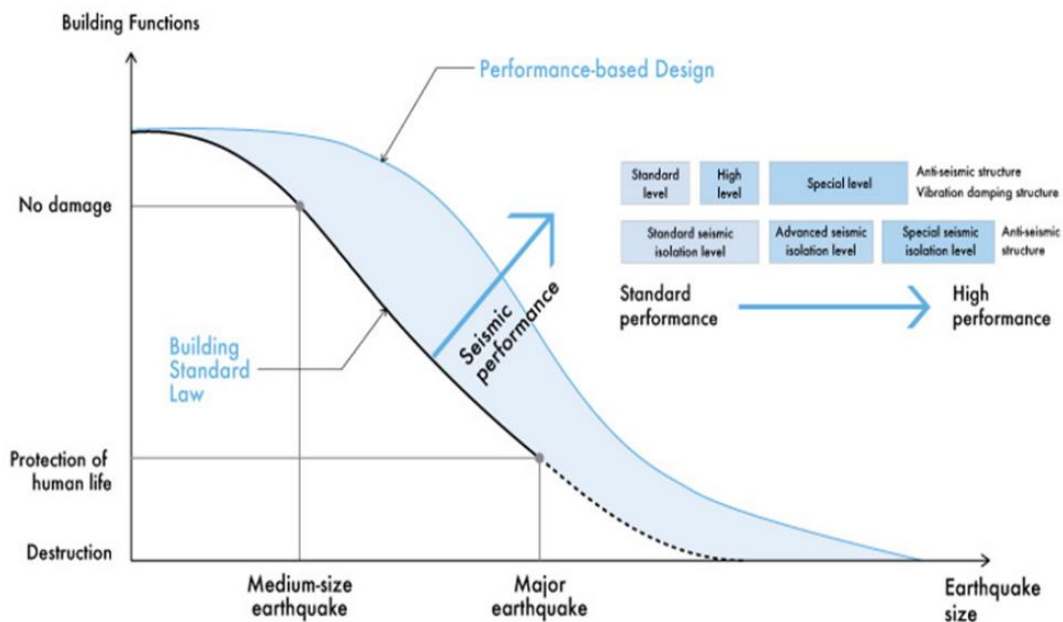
Building Functions

Performance-based Design

No damage

Standard level

High level

Special level

Anti-seismic structure
Vibration damping structure

Standard seismic isolation level

Advanced seismic isolation level

Special seismic isolation level

Anti-seismic structure

Standard performance

High performance

Seismic performance

Building Standard Law

Protection of human life

Destruction

Medium-size earthquake

Major earthquake

Earthquake size